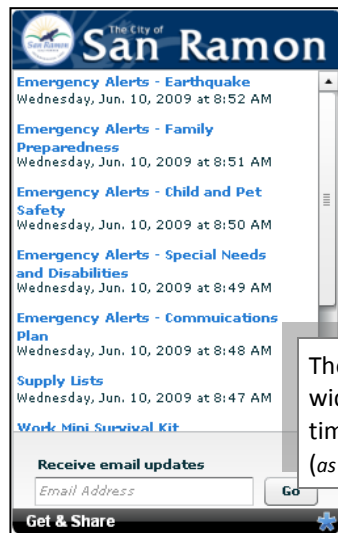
San Ramon

The City of
San Ramon

Emergency Alerts - Earthquake
Wednesday, Jun. 10, 2009 at 8:52 AM

Emergency Alerts - Family Preparedness
Wednesday, Jun. 10, 2009 at 8:51 AM

Emergency Alerts - Child and Pet Safety
Wednesday, Jun. 10, 2009 at 8:50 AM

Emergency Alerts - Special Needs and Disabilities
Wednesday, Jun. 10, 2009 at 8:49 AM

Emergency Alerts - Commuications Plan
Wednesday, Jun. 10, 2009 at 8:48 AM

Supply Lists
Wednesday, Jun. 10, 2009 at 8:47 AM

Work Mini Survival Kit

The
wid
tim
(as

Receive email updates
Email Address
Go

Get & Share